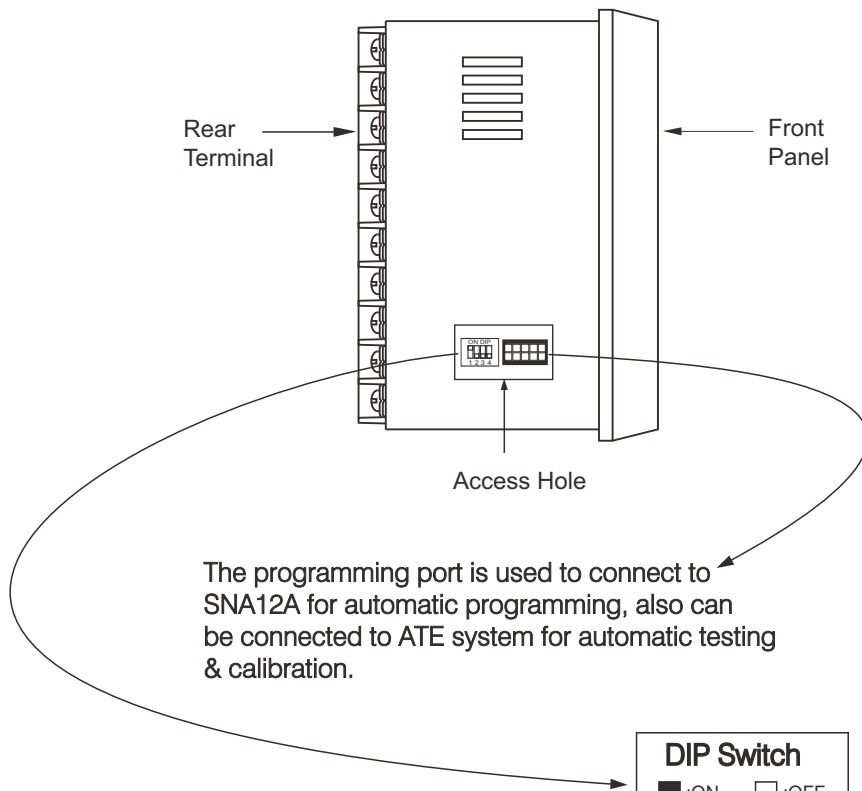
Rear Terminal

Front Panel

ON DIP
1 2 3 4

Access Hole

The programming port is used to connect to SNA12A for automatic programming, also can be connected to ATE system for automatic testing & calibration.

DIP Switch
:ON :OFF